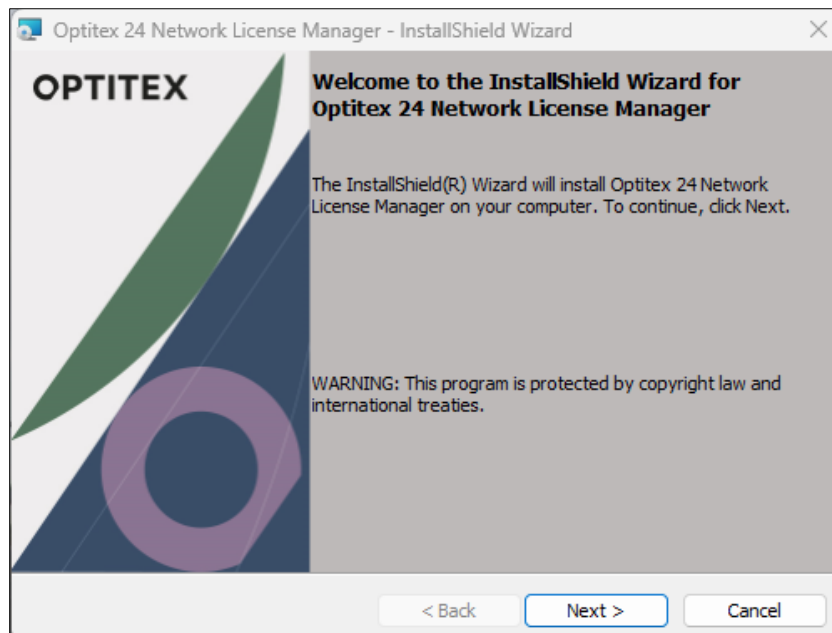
Optitex 24 Network License Manager - InstallShield Wizard

OPTITEX

Welcome to the InstallShield Wizard for Optitex 24 Network License Manager

The InstallShield(R) Wizard will install Optitex 24 Network License Manager on your computer. To continue, click Next.

WARNING: This program is protected by copyright law and international treaties.

< Back

Next >

Cancel